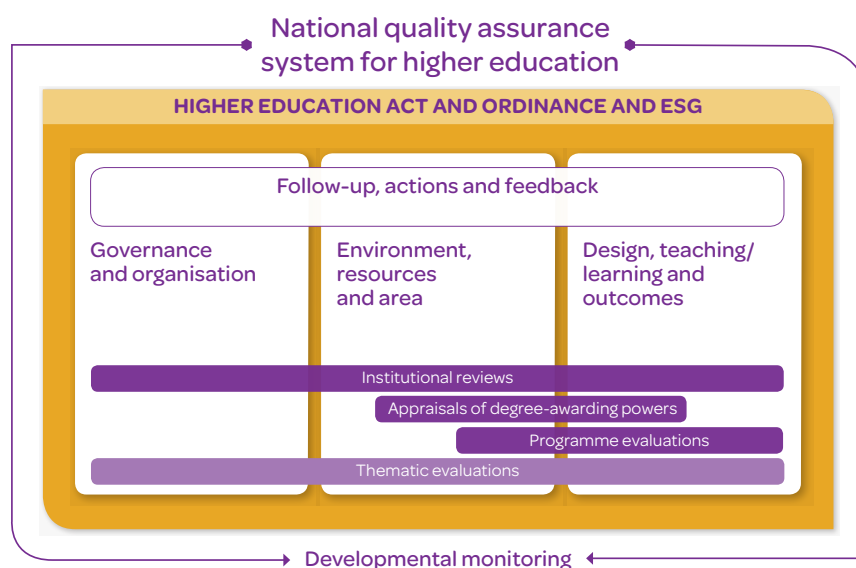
National quality assurance system for higher education

HIGHER EDUCATION ACT AND ORDINANCE AND ESG

Follow-up, actions and feedback

Governance and organisation

Environment, resources and area

Design, teaching/ learning and outcomes

Institutional reviews

Appraisals of degree-awarding powers

Programme evaluations

Thematic evaluations

Developmental monitoring